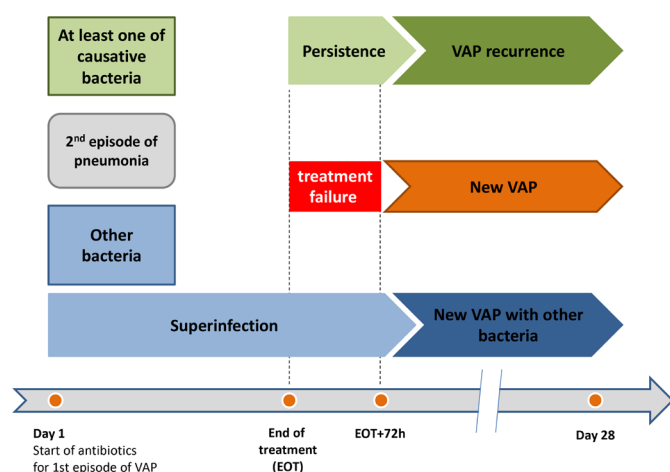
At least one of causative bacteria

Persistence

VAP recurrence

$2^{nd}$ episode of pneumonia

treatment failure

New VAP

Other bacteria

Superinfection

New VAP with other bacteria

Day 1
Start of antibiotics for 1st episode of VAP

End of treatment (EOT)

EOT+72h

Day 28